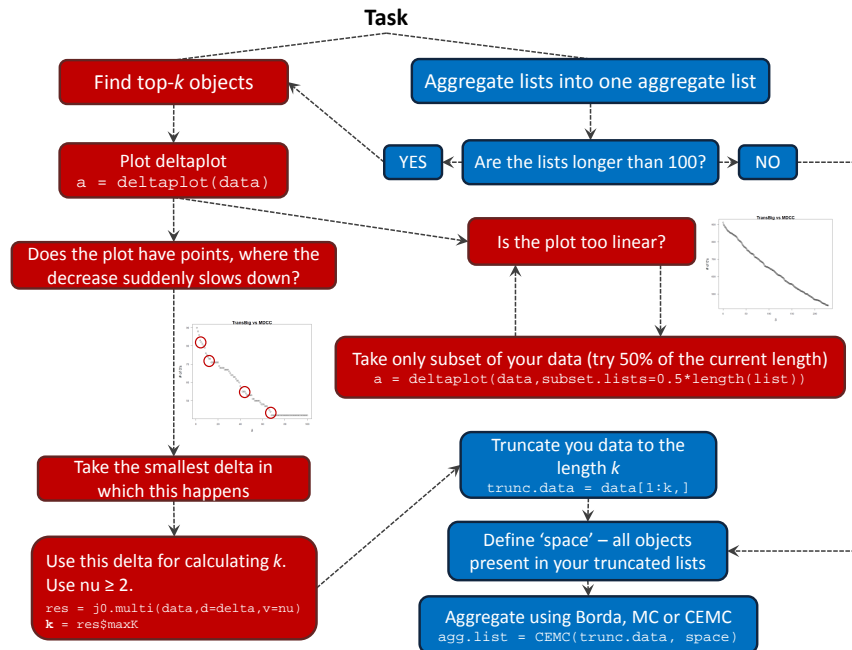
Task

Find top-$k$ objects

Aggregate lists into one aggregate list

YES

Are the lists longer than 100?

NO

Plot deltaplot
a = deltaplot(data)

Does the plot have points, where the decrease suddenly slows down?

Is the plot too linear?

TransBig vs MDCC

TransBig vs MDCC

Take only subset of your data (try 50% of the current length)
a = deltaplot(data,subset.lists=0.5*length(list))

Take the smallest delta in which this happens

Truncate you data to the length $k$
trunc.data = data[1:k,]

Define 'space' – all objects present in your truncated lists

Use this delta for calculating $k$. Use nu ≥ 2.
res = j0.multi(data,d=delta,v=nu)
**k** = res$maxK

Aggregate using Borda, MC or CEMC
agg.list = CEMC(trunc.data, space)